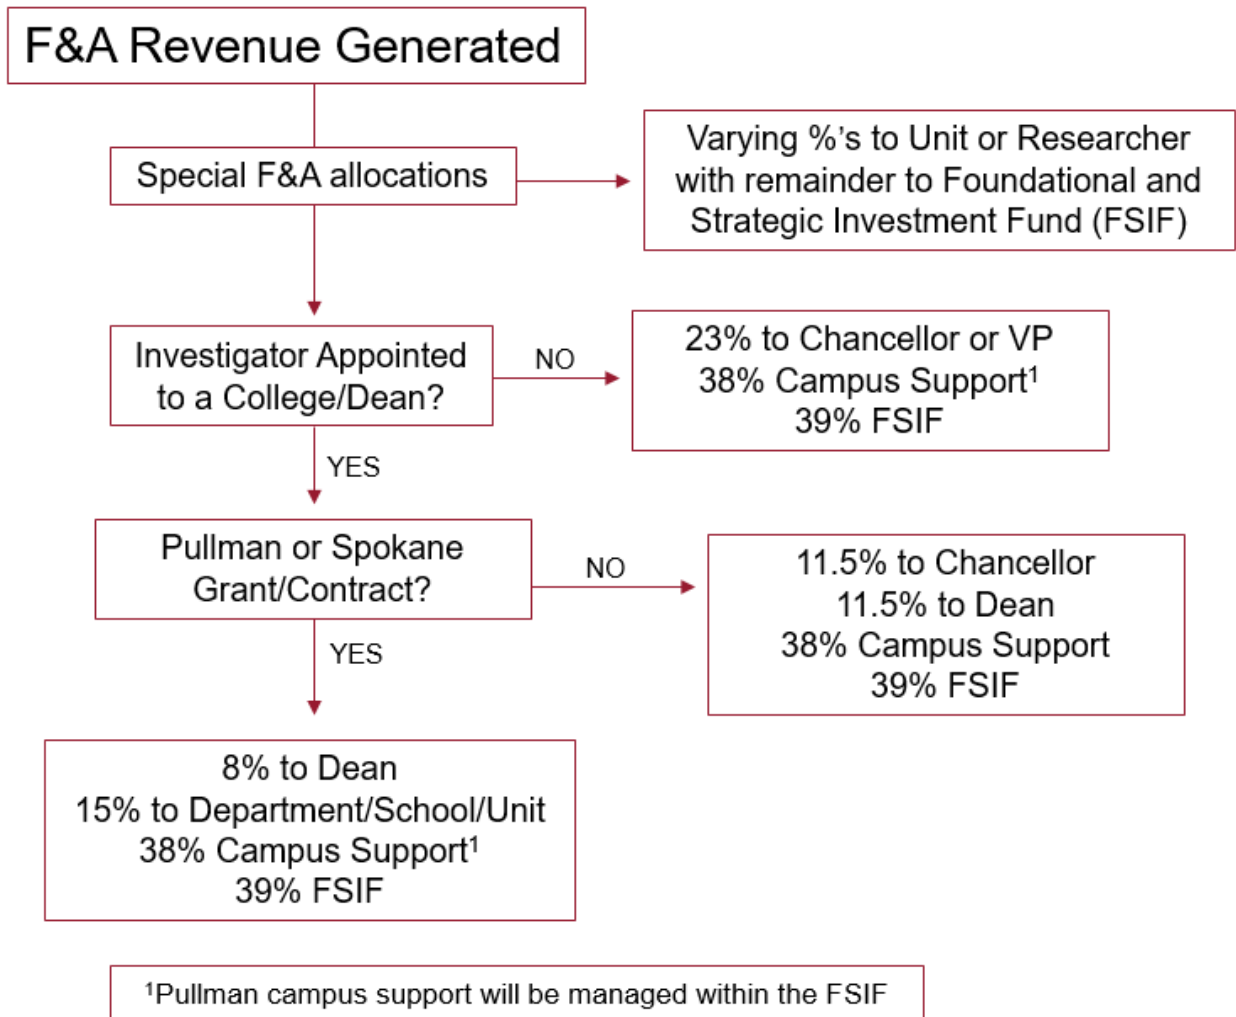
F&A Revenue Generated

Special F&A allocations

Varying %'s to Unit or Researcher with remainder to Foundational and Strategic Investment Fund (FSIF)

Investigator Appointed to a College/Dean?

NO

23% to Chancellor or VP
38% Campus Support$^1$
39% FSIF

YES

Pullman or Spokane Grant/Contract?

NO

11.5% to Chancellor
11.5% to Dean
38% Campus Support
39% FSIF

YES

8% to Dean
15% to Department/School/Unit
38% Campus Support$^1$
39% FSIF

$^1$Pullman campus support will be managed within the FSIF